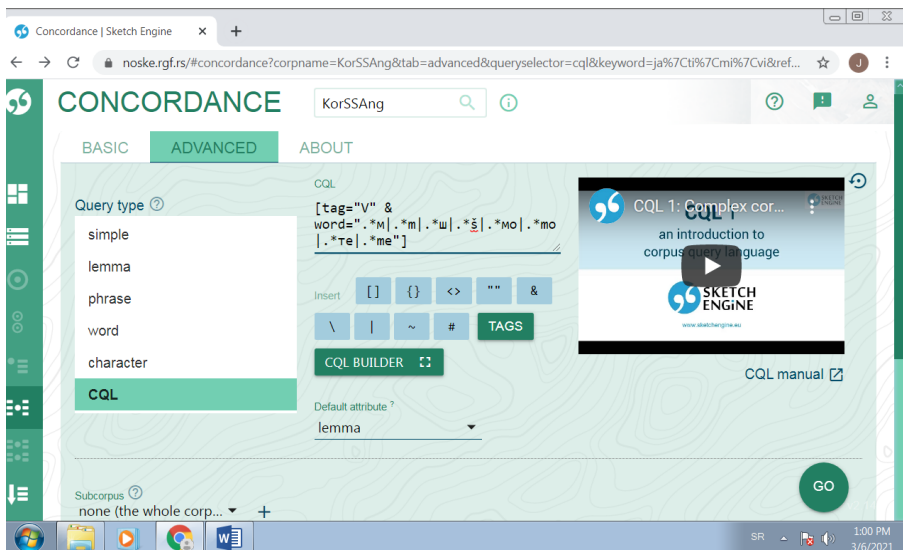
Concordance | Sketch Engine
noske.rgf.rs/#concordance?corpname=KorSSAng&tab=advanced&queryselector=cql&keyword=ja%7Cti%7Cmi%7Cvi&ref...

CONCORDANCE

KorSSAng

BASIC ADVANCED ABOUT

Query type

simple
lemma
phrase
word
character
CQL

CQL
[tag="V" & word=".*м|.*м|.*ш|.*š|.*мо|.*мо|.*те|.*ме"]

Insert [] {} <> "" &
\ | ~ # TAGS

CQL BUILDER

CQL 1: Complex cor...
CQL 1
an introduction to
corpus query language
SKETCH ENGINE
www.sketchengine.eu

CQL manual

Default attribute ?
lemma

Subcorpus
none (the whole corp...

GO

SR 1:00 PM 3/6/2021